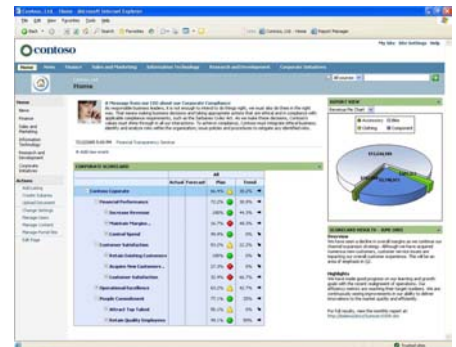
Contoso, Ltd. - Home - Microsoft Internet Explorer

File Edit View Favorites Tools Help

Back Search Favorites

Contoso, Ltd. - Home Report Manager

Contoso

My Site | Site Settings | Help

Home | News | Finance | Sales and Marketing | Information Technology | Research and Development | Corporate Initiatives

Home

All sources

Home
News
Finance
Sales and Marketing
Information Technology
Research and Development
Corporate Initiatives

Actions
Add Listing
Create Subarea
Upload Document
Change Settings
Manage Users
Manage Content
Manage Portal Site
Edit Page

A Message from our CEO about our Corporate Compliance
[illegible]

7/2/2005 5:00 PM Financial Transparency Session

Add new event

CORPORATE SCORECARD

| | Actual | Forecast | Plan | Trend |
|---|---|---|---|---|
| Contoso Corporate | | | 86.4% | 90.2% |
| Financial Performance | | | 75.2% | 80.3% |
| Increase Revenue | | | 64.4% | 94.3% |
| Maintain Margins | | | 81.7% | 80.1% |
| Control Spend | | | 79.6% | 8% |
| Customer Satisfaction | | | 83.2% | 12.1% |
| Retain Existing Customers | | | 82.6% | 12.1% |
| Acquire New Customers | | | 27.2% | 8% |
| Customer Satisfaction | | | 32.4% | 68.7% |
| Operational Excellence | | | 83.3% | 82.7% |
| Reduce Costs | | | 83.3% | 82.7% |
| People Commitment | | | 77.1% | 20% |
| Attract Top Talent | | | 50.3% | 8% |
| Retain Quality Employees | | | 90.1% | 30% |

REPORT VIEW
Revenue Pie Chart

Accessories | Bikes | Clothing | Component

$73,120,765

SCORECARD HEALTH - JUNE 2005
Overview
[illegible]

Highlights
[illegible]

For full results, view the monthly report at: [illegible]

Trusted sites